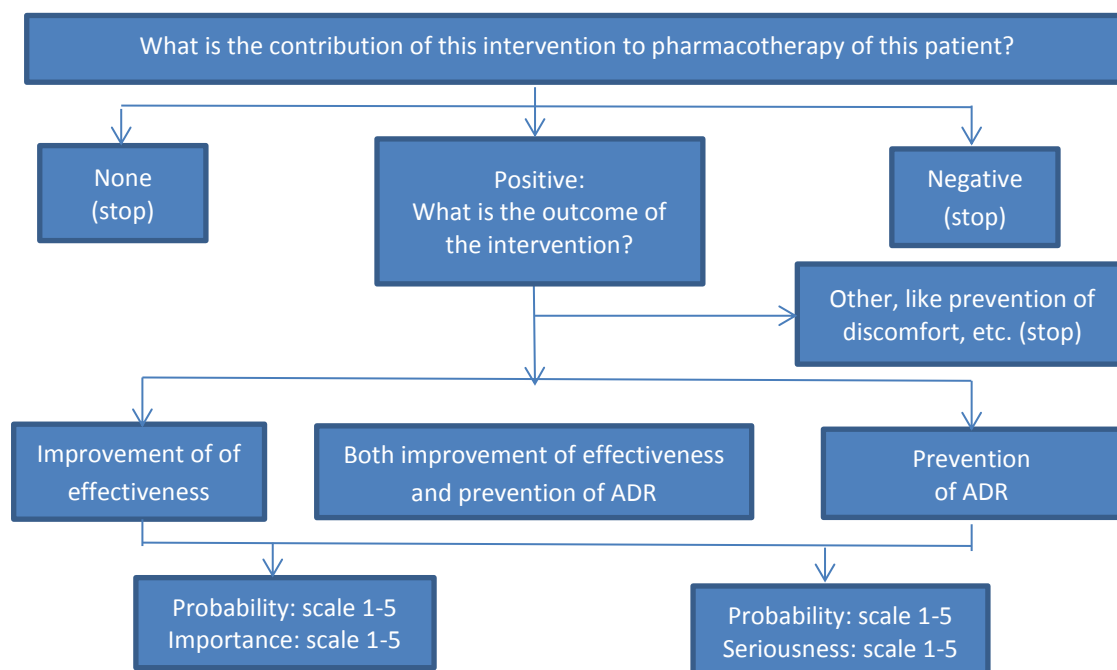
What is the contribution of this intervention to pharmacotherapy of this patient?

None
(stop)

Positive:
What is the outcome of the intervention?

Negative
(stop)

Other, like prevention of discomfort, etc. (stop)

Improvement of of effectiveness

Both improvement of effectiveness and prevention of ADR

Prevention of ADR

Probability: scale 1-5
Importance: scale 1-5

Probability: scale 1-5
Seriousness: scale 1-5